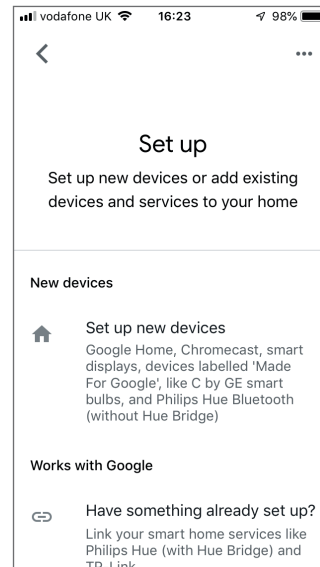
vodafone UK 16:23 98%

Set up

Set up new devices or add existing devices and services to your home

New devices

Set up new devices
Google Home, Chromecast, smart displays, devices labelled 'Made For Google', like C by GE smart bulbs, and Philips Hue Bluetooth (without Hue Bridge)

Works with Google

Have something already set up?
Link your smart home services like Philips Hue (with Hue Bridge) and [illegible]